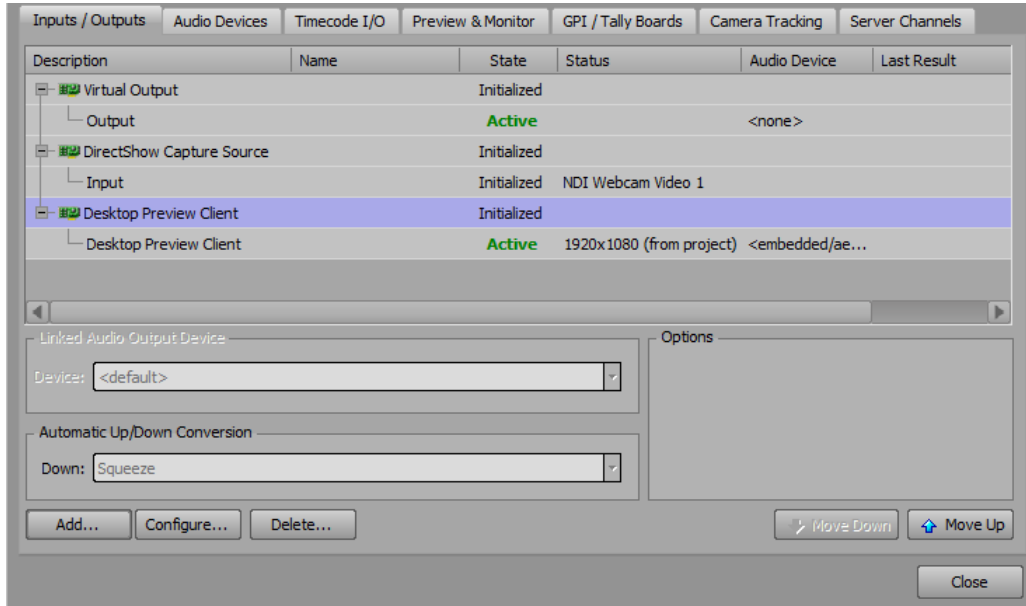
Inputs / Outputs | Audio Devices | Timecode I/O | Preview & Monitor | GPI / Tally Boards | Camera Tracking | Server Channels

| Description | Name | State | Status | Audio Device | Last Result |
|---|---|---|---|---|---|
| Virtual Output | | Initialized | | | |
| Output | | Active | | <none> | |
| DirectShow Capture Source | | Initialized | | | |
| Input | | Initialized | NDI Webcam Video 1 | | |
| Desktop Preview Client | | Initialized | | | |
| Desktop Preview Client | | Active | 1920x1080 (from project) | <embedded/ae... | |

Linked Audio Output Device
Device: <default>

Options

Automatic Up/Down Conversion
Down: Squeeze

Add... Configure... Delete...

Move Down Move Up

Close